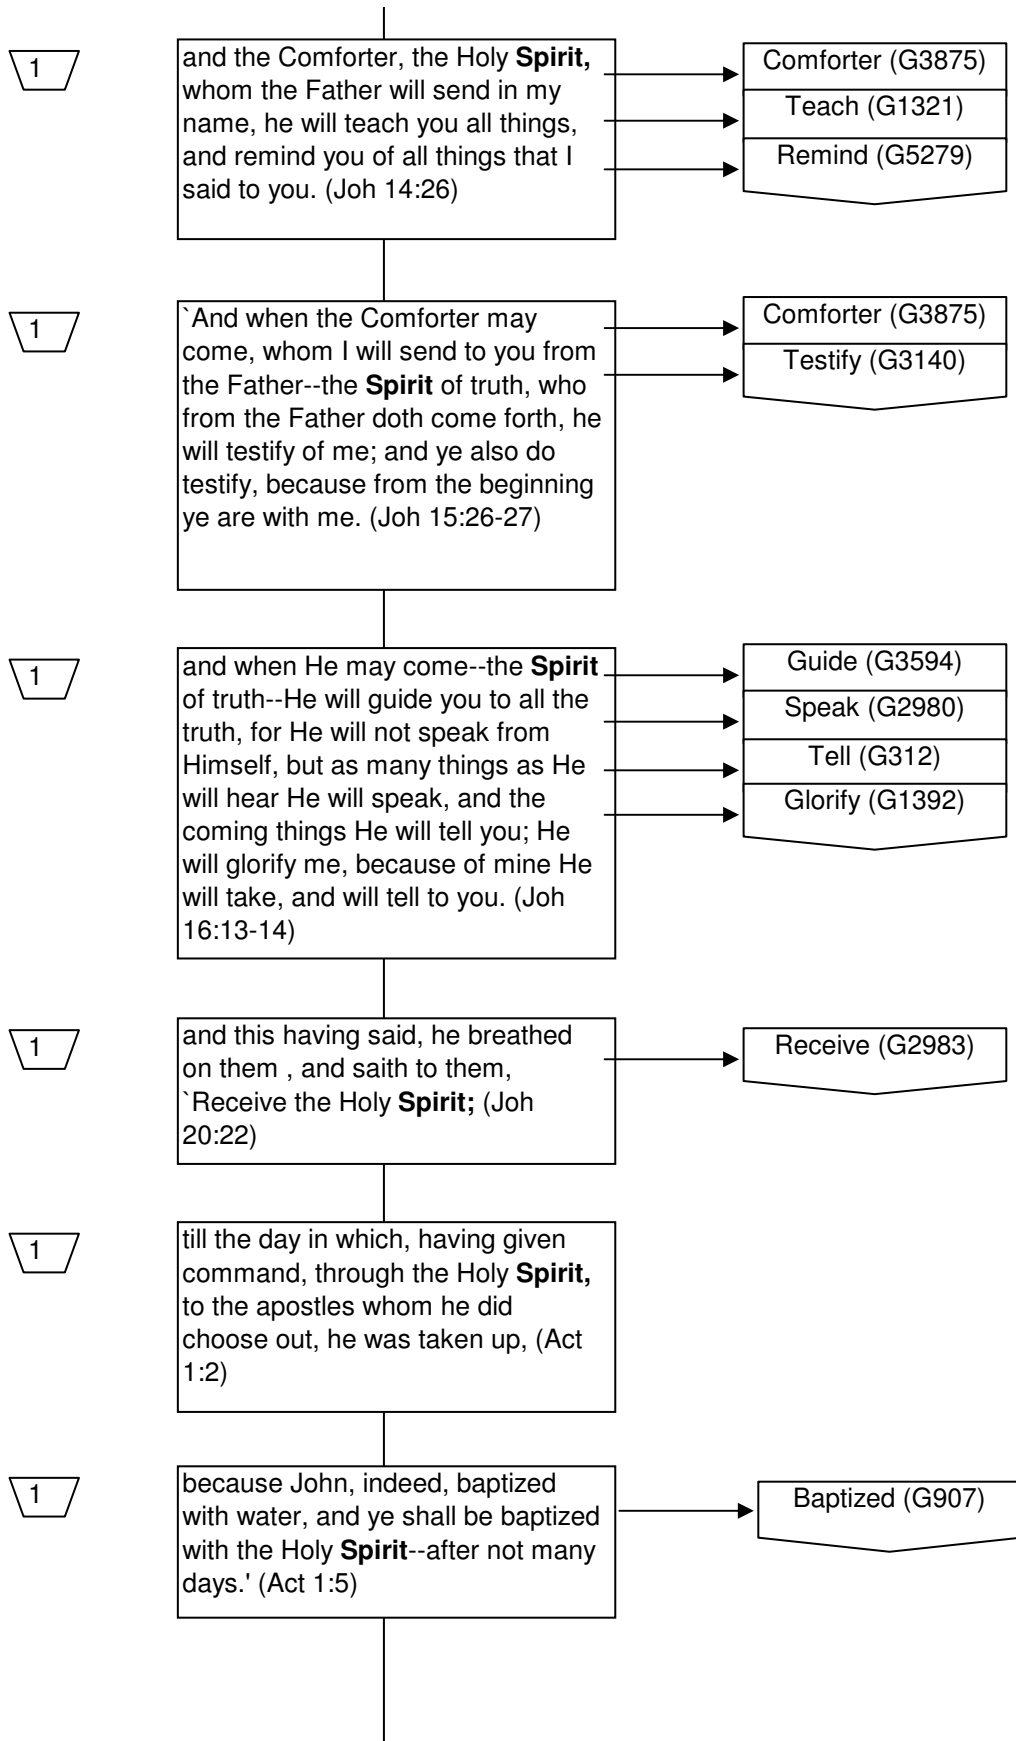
1

and the Comforter, the Holy **Spirit,** whom the Father will send in my name, he will teach you all things, and remind you of all things that I said to you. (Joh 14:26)

Comforter (G3875)
Teach (G1321)
Remind (G5279)

1

`And when the Comforter may come, whom I will send to you from the Father--the **Spirit** of truth, who from the Father doth come forth, he will testify of me; and ye also do testify, because from the beginning ye are with me. (Joh 15:26-27)

Comforter (G3875)
Testify (G3140)

1

and when He may come--the **Spirit** of truth--He will guide you to all the truth, for He will not speak from Himself, but as many things as He will hear He will speak, and the coming things He will tell you; He will glorify me, because of mine He will take, and will tell to you. (Joh 16:13-14)

Guide (G3594)
Speak (G2980)
Tell (G312)
Glorify (G1392)

1

and this having said, he breathed on them , and saith to them, `Receive the Holy **Spirit;** (Joh 20:22)

Receive (G2983)

1

till the day in which, having given command, through the Holy **Spirit,** to the apostles whom he did choose out, he was taken up, (Act 1:2)

1

because John, indeed, baptized with water, and ye shall be baptized with the Holy **Spirit**--after not many days.' (Act 1:5)

Baptized (G907)